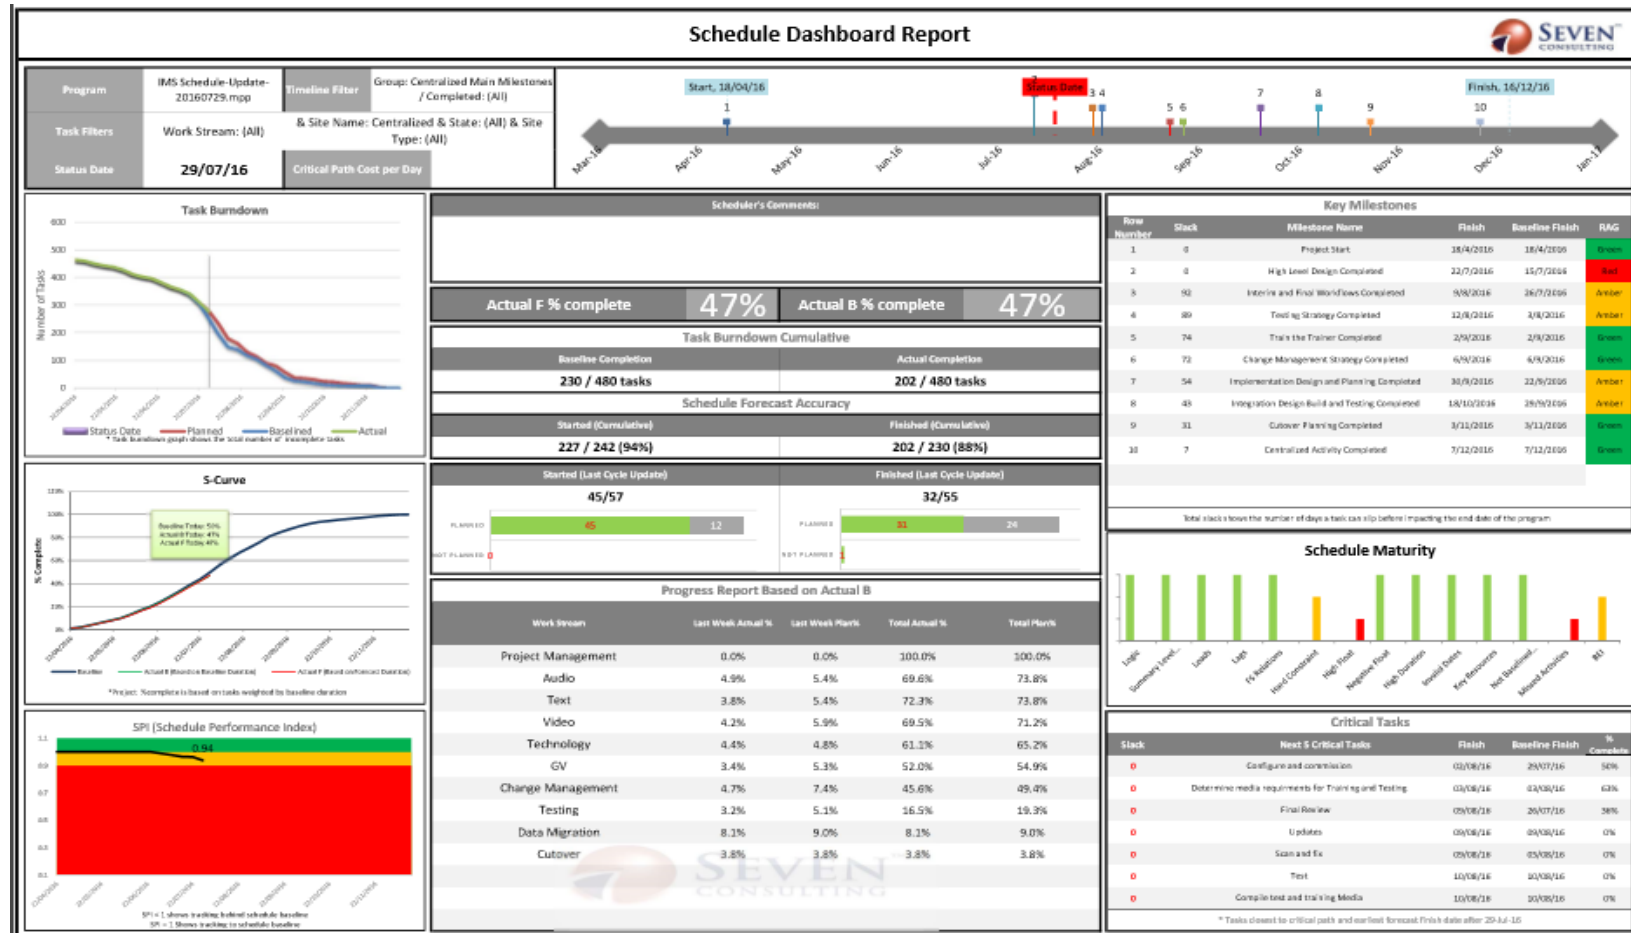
Schedule Dashboard Report

SEVEN CONSULTING

| Program | IMS Schedule-Update-20160729.mpp | Timeline Filter | Group: Centralized Main Milestones / Completed: (All) |
|---|---|---|---|
| Task Filters | Work Stream: (All) | & Site Name: Centralized & State: (All) & Site Type: (All) | |
| Status Date | 29/07/16 | Critical Path Cost per Day | |

Start, 18/04/16
Status Date
Finish, 16/12/16
1 2 3 4 5 6 7 8 9 10
Mar-16 Apr-16 May-16 Jun-16 Jul-16 Aug-16 Sep-16 Oct-16 Nov-16 Dec-16 Jan-17

Task Burndown
600 500 400 300 200 100 0
Number of Tasks
Status Date Planned Baselined Actual
* Task burndown graph shows the total number of incomplete tasks

Scheduler's Comments:

Actual F % complete 47%
Actual B % complete 47%

Task Burndown Cumulative
| Baseline Completion | Actual Completion |
|---|---|
| 230 / 480 tasks | 202 / 480 tasks |

Schedule Forecast Accuracy
| Started (Cumulative) | Finished (Cumulative) |
|---|---|
| 227 / 242 (94%) | 202 / 230 (88%) |

| Started (Last Cycle Update) | Finished (Last Cycle Update) |
|---|---|
| 45/57 | 32/55 |

PLANNED 45 12
NOT PLANNED 0
PLANNED 31 24
NOT PLANNED 1

Key Milestones
| Row Number | Slack | Milestone Name | Finish | Baseline Finish | RAG |
|---|---|---|---|---|---|
| 1 | 0 | Project Start | 18/4/2016 | 18/4/2016 | Green |
| 2 | 0 | High Level Design Completed | 22/7/2016 | 15/7/2016 | Red |
| 3 | 92 | Interim and Final Workflows Completed | 9/8/2016 | 26/7/2016 | Amber |
| 4 | 89 | Testing Strategy Completed | 12/8/2016 | 3/8/2016 | Amber |
| 5 | 74 | Train the Trainer Completed | 2/9/2016 | 2/9/2016 | Green |
| 6 | 72 | Change Management Strategy Completed | 6/9/2016 | 6/9/2016 | Green |
| 7 | 54 | Implementation Design and Planning Completed | 30/9/2016 | 22/9/2016 | Amber |
| 8 | 45 | Integration Design Build and Testing Completed | 18/10/2016 | 29/9/2016 | Amber |
| 9 | 31 | Cutover Planning Completed | 3/11/2016 | 3/11/2016 | Green |
| 10 | 7 | Centralized Activity Completed | 7/12/2016 | 7/12/2016 | Green |

Total slack shows the number of days a task can slip before impacting the end date of the program

S-Curve
% Complete
Baseline Today: 50% Actual B Today: 47% Actual F Today: 47%
Baseline Actual B (Based on Baseline Duration) Actual F (Based on Forecast Duration)
*Project %complete is based on tasks weighted by baseline duration

Progress Report Based on Actual B
| Work Stream | Last Week Actual % | Last Week Plan% | Total Actual % | Total Plan% |
|---|---|---|---|---|
| Project Management | 0.0% | 0.0% | 100.0% | 100.0% |
| Audio | 4.9% | 5.4% | 69.6% | 73.8% |
| Text | 3.8% | 5.4% | 72.3% | 73.8% |
| Video | 4.2% | 5.9% | 69.5% | 71.2% |
| Technology | 4.4% | 4.8% | 61.1% | 65.2% |
| GV | 3.4% | 5.3% | 52.0% | 54.9% |
| Change Management | 4.7% | 7.4% | 45.6% | 49.4% |
| Testing | 3.2% | 5.1% | 16.5% | 19.3% |
| Data Migration | 8.1% | 9.0% | 8.1% | 9.0% |
| Cutover | 3.8% | 3.8% | 3.8% | 3.8% |

Schedule Maturity
Logic Summary Level Leads Lags FS Relations Hard Constraint High Float Negative Float High Duration Invalid Dates Key Resources Not Baselined Missed Activities BEI

SPI (Schedule Performance Index)
0.94
SPI < 1 shows tracking behind schedule baseline
SPI > 1 Shows tracking to schedule baseline

Critical Tasks
| Slack | Next 5 Critical Tasks | Finish | Baseline Finish | % Complete |
|---|---|---|---|---|
| 0 | Configure and commission | 02/08/16 | 29/07/16 | 50% |
| 0 | Determine media requirements for Training and Testing | 03/08/16 | 03/08/16 | 63% |
| 0 | Final Review | 09/08/16 | 26/07/16 | 38% |
| 0 | Updates | 09/08/16 | 09/08/16 | 0% |
| 0 | Scan and fix | 09/08/16 | 05/08/16 | 0% |
| 0 | Test | 10/08/16 | 10/08/16 | 0% |
| 0 | Complete test and training Media | 10/08/16 | 10/08/16 | 0% |

* Tasks closest to critical path and earliest forecast finish date after 29-Jul-16

SEVEN CONSULTING